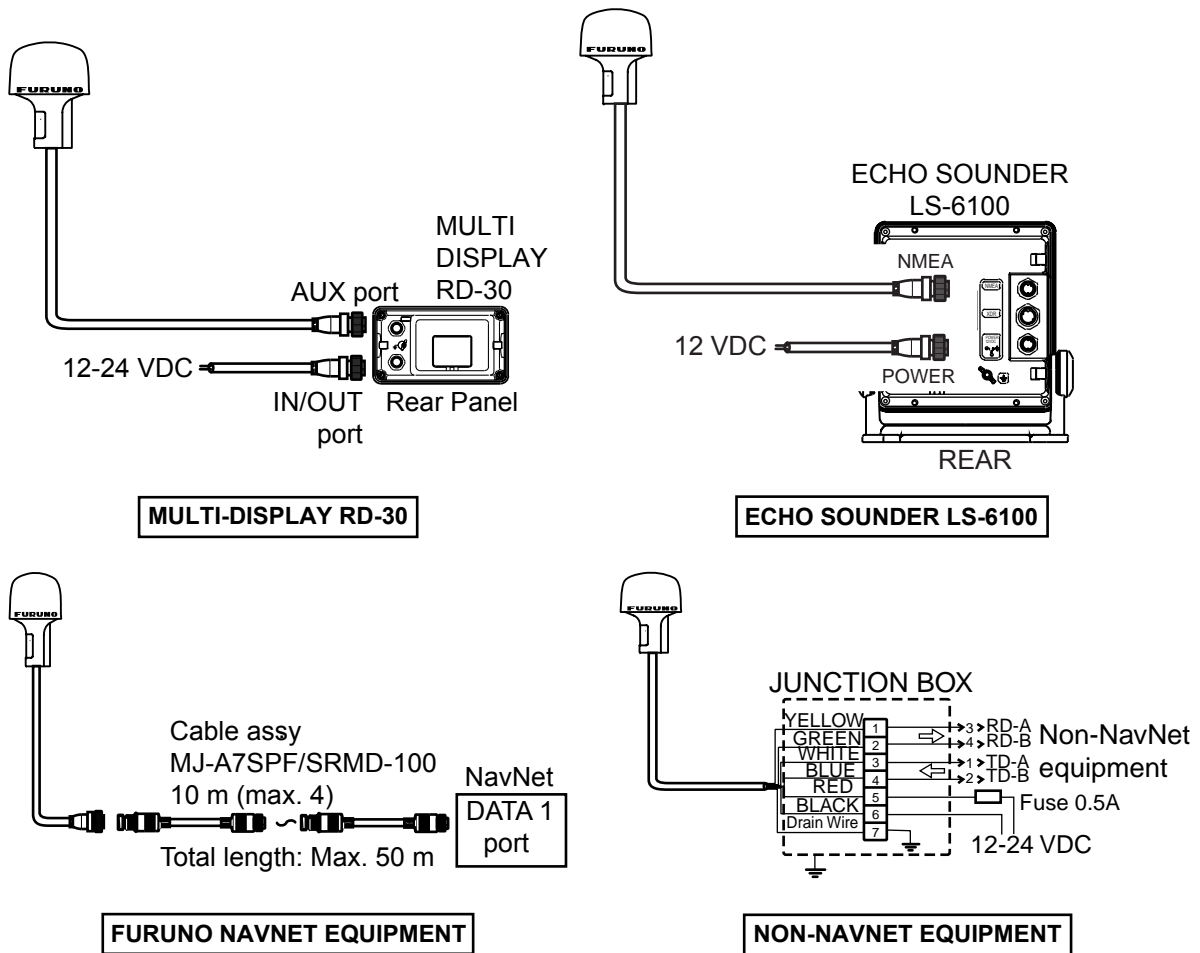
FURUNO

MULTI DISPLAY RD-30

AUX port

12-24 VDC

IN/OUT port

Rear Panel

MULTI-DISPLAY RD-30

FURUNO

ECHO SOUNDER LS-6100

NMEA

12 VDC

POWER

REAR

ECHO SOUNDER LS-6100

FURUNO

Cable assy MJ-A7SPF/SRMD-100 10 m (max. 4)

NavNet DATA 1 port

Total length: Max. 50 m

FURUNO NAVNET EQUIPMENT

FURUNO

JUNCTION BOX

| | | |
|---|---|---|
| YELLOW | 1 | 3 RD-A |
| GREEN | 2 | 4 RD-B |
| WHITE | 3 | 1 TD-A |
| BLUE | 4 | 2 TD-B |
| RED | 5 | |
| BLACK | 6 | |
| Drain Wire | 7 | |

Non-NavNet equipment

Fuse 0.5A

12-24 VDC

NON-NAVNET EQUIPMENT